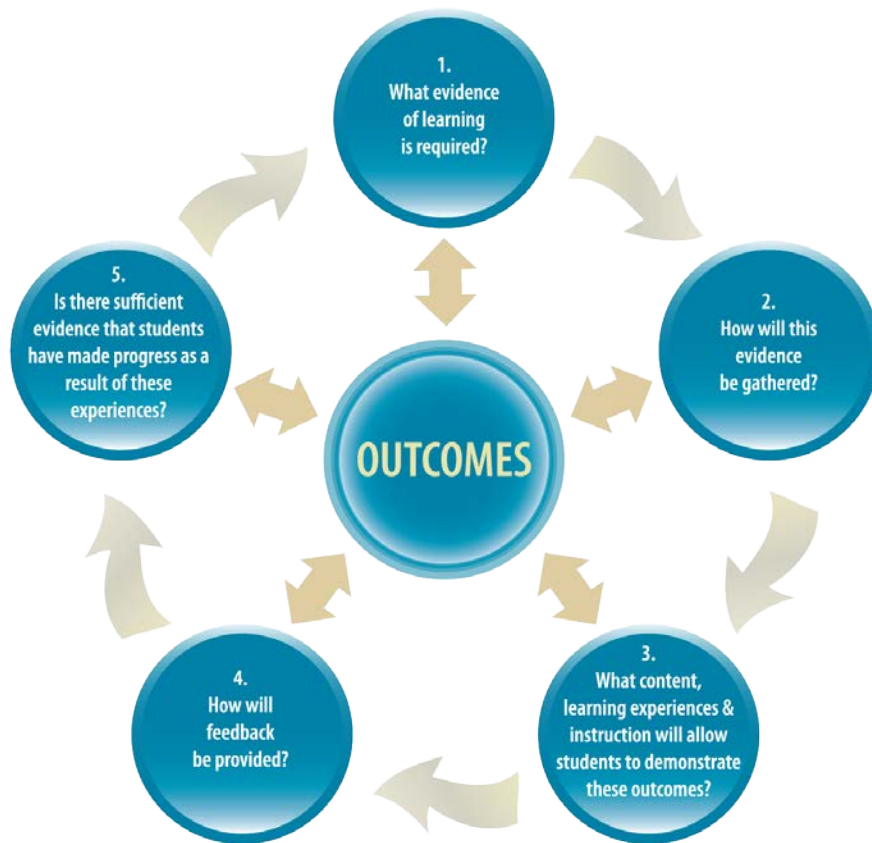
1.
What evidence of learning is required?

2.
How will this evidence be gathered?

3.
What content, learning experiences & instruction will allow students to demonstrate these outcomes?

4.
How will feedback be provided?

5.
Is there sufficient evidence that students have made progress as a result of these experiences?

OUTCOMES